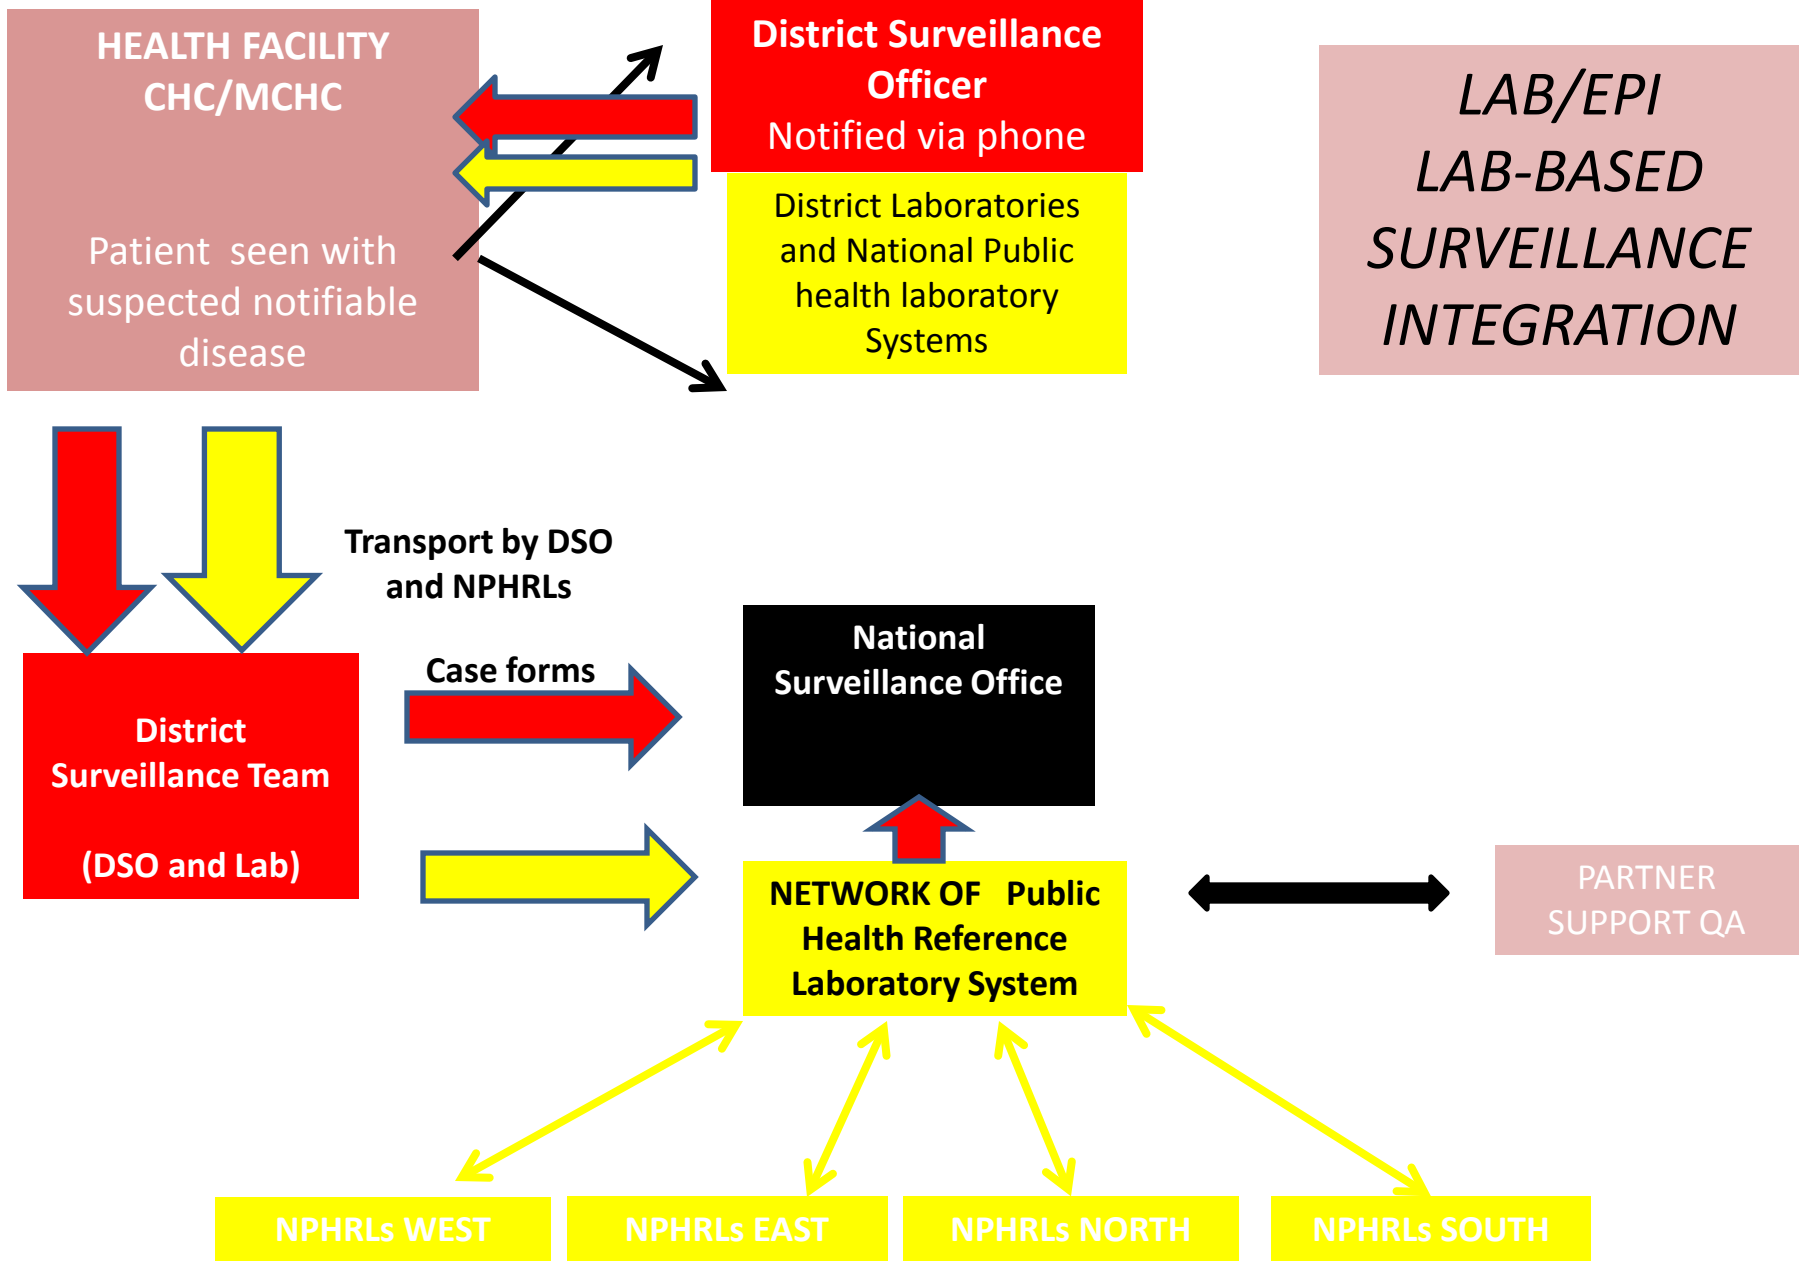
HEALTH FACILITY
CHC/MCHC

Patient seen with suspected notifiable disease

District Surveillance Officer
Notified via phone

District Laboratories and National Public health laboratory Systems

LAB/EPI
LAB-BASED
SURVEILLANCE
INTEGRATION

Transport by DSO and NPHRLs

Case forms

District Surveillance Team

(DSO and Lab)

National Surveillance Office

NETWORK OF Public Health Reference Laboratory System

PARTNER SUPPORT QA

NPHRLs WEST

NPHRLs EAST

NPHRLs NORTH

NPHRLs SOUTH